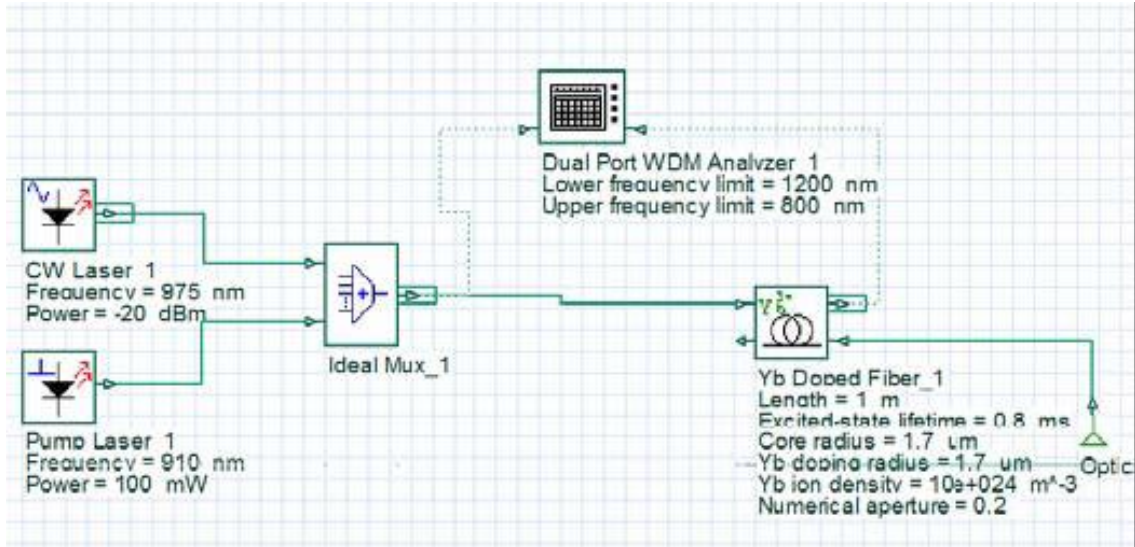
Dual Port WDM Analyzer_1
Lower frequency limit = 1200 nm
Upper frequency limit = 800 nm

CW Laser_1
Frequency = 975 nm
Power = -20 dBm

Ideal Mux_1

Yb Doped Fiber_1
Length = 1 m
Excited-state lifetime = 0.8 ms
Core radius = 1.7 um
Yb doping radius = 1.7 um
Yb ion density = 10e+024 m^-3
Numerical aperture = 0.2

Pump Laser_1
Frequency = 910 nm
Power = 100 mW

Optic